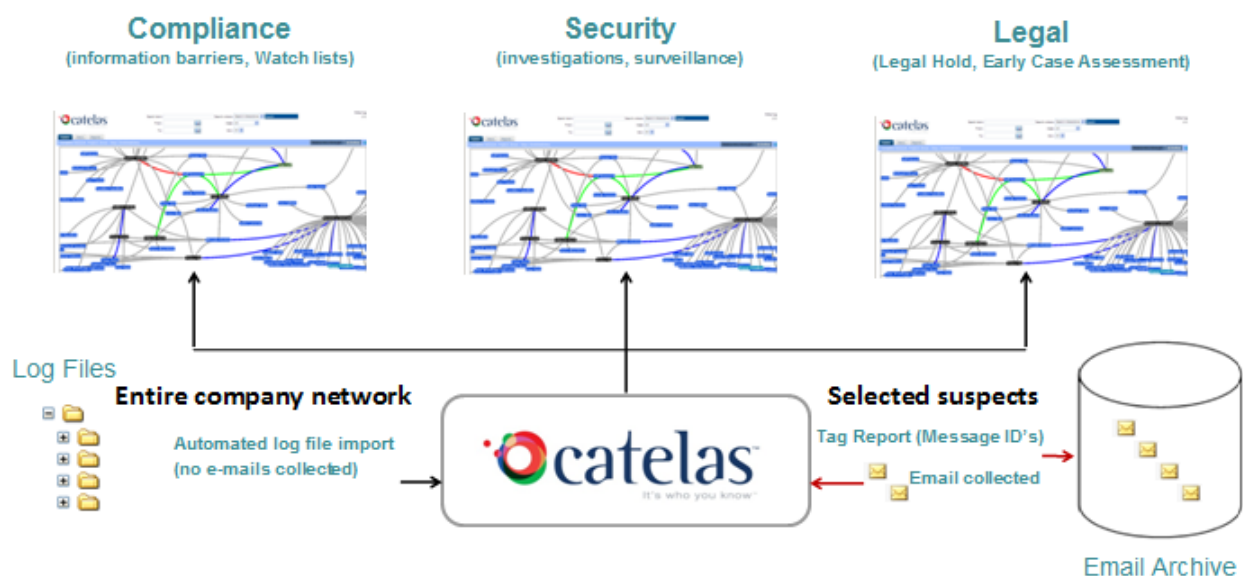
Compliance
(information barriers, Watch lists)

Security
(investigations, surveillance)

Legal
(Legal Hold, Early Case Assessment)

catelas

catelas

catelas

Log Files

Entire company network

Automated log file import
(no e-mails collected)

catelas
It's who you know

Selected suspects

Tag Report (Message ID's)

Email collected

Email Archive